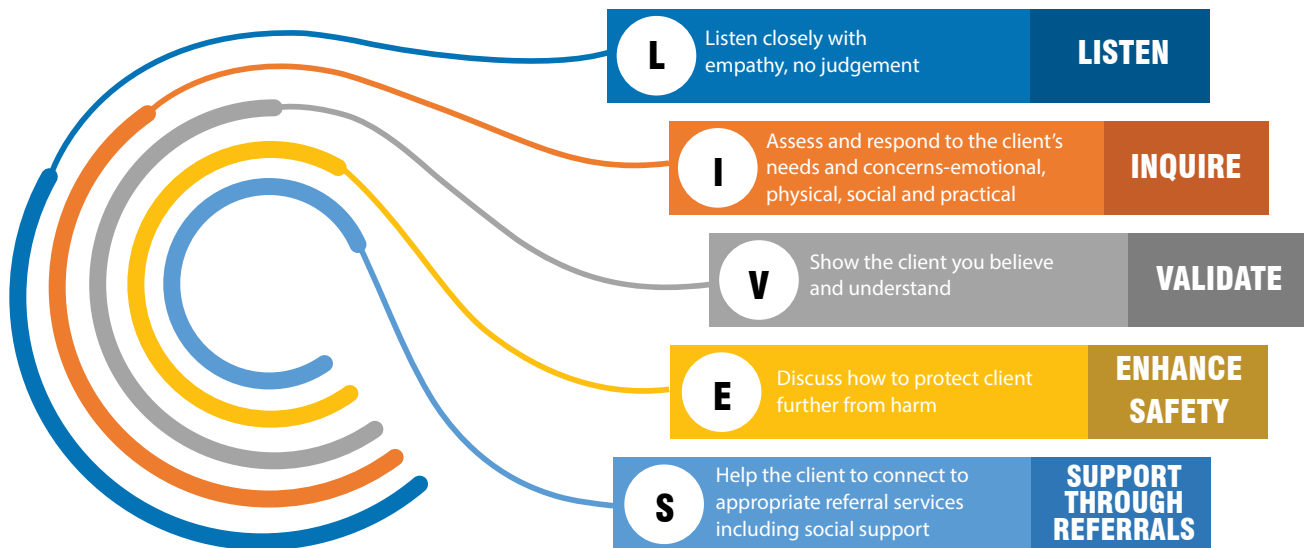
L Listen closely with empathy, no judgement LISTEN

I Assess and respond to the client's needs and concerns-emotional, physical, social and practical INQUIRE

V Show the client you believe and understand VALIDATE

E Discuss how to protect client further from harm ENHANCE SAFETY

S Help the client to connect to appropriate referral services including social support SUPPORT THROUGH REFERRALS